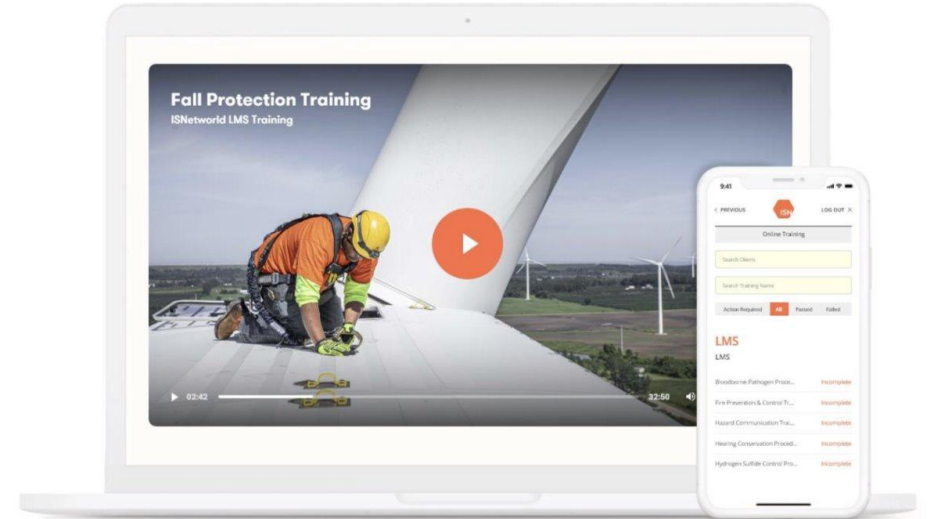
Fall Protection Training
ISNetworld LMS Training

02:42
32:50

9:41
< PREVIOUS
ISN
LOG OUT
Online Training
Search Clients
Search Training Name
Action Required
All
Passed
Failed

LMS
LMS

Bloodborne Pathogen Proce...
Incomplete
Fire Prevention & Control Tr...
Incomplete
Hazard Communication Trai...
Incomplete
Hearing Conservation Proced...
Incomplete
Hydrogen Sulfide Control Pro...
Incomplete